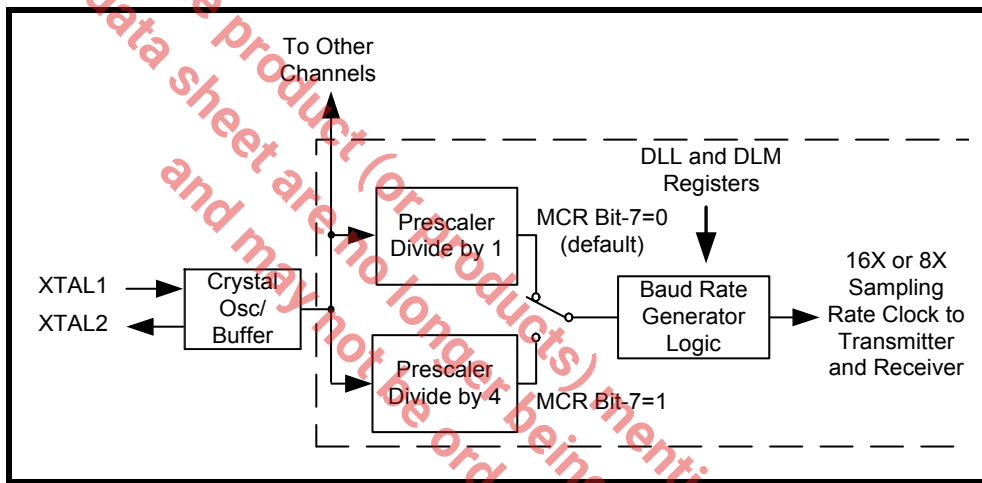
To Other Channels

DLL and DLM Registers

Prescaler Divide by 1

MCR Bit-7=0 (default)

XTAL1

XTAL2

Crystal Osc/ Buffer

Baud Rate Generator Logic

16X or 8X Sampling Rate Clock to Transmitter and Receiver

Prescaler Divide by 4

MCR Bit-7=1

data sheet product (or products) mentioned and may not be ordered and are no longer being